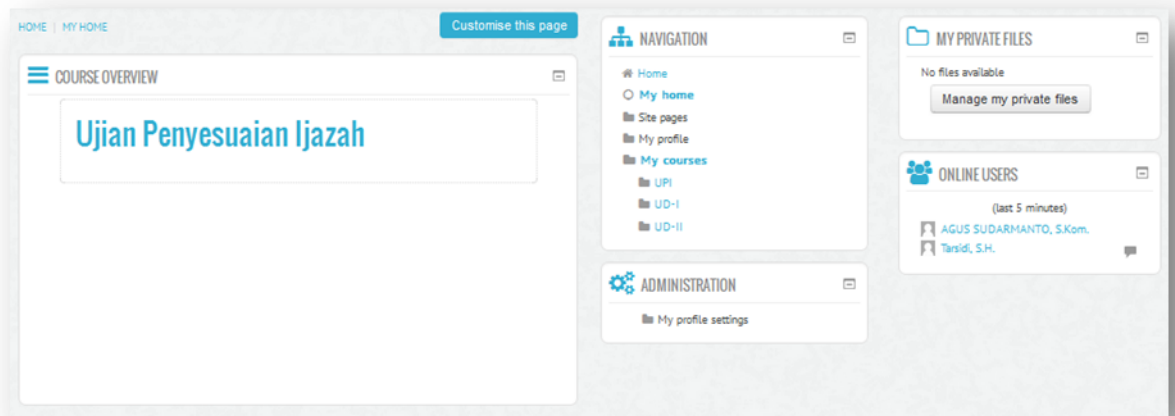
HOME | MY HOME

Customise this page

COURSE OVERVIEW

Ujian Penyesuaian Ijazah

NAVIGATION

Home
My home
Site pages
My profile
My courses
UPI
UD-I
UD-II

ADMINISTRATION

My profile settings

MY PRIVATE FILES

No files available

Manage my private files

ONLINE USERS

(last 5 minutes)

AGUS SUDARMANTO, S.Kom.
Tarsidi, S.H.